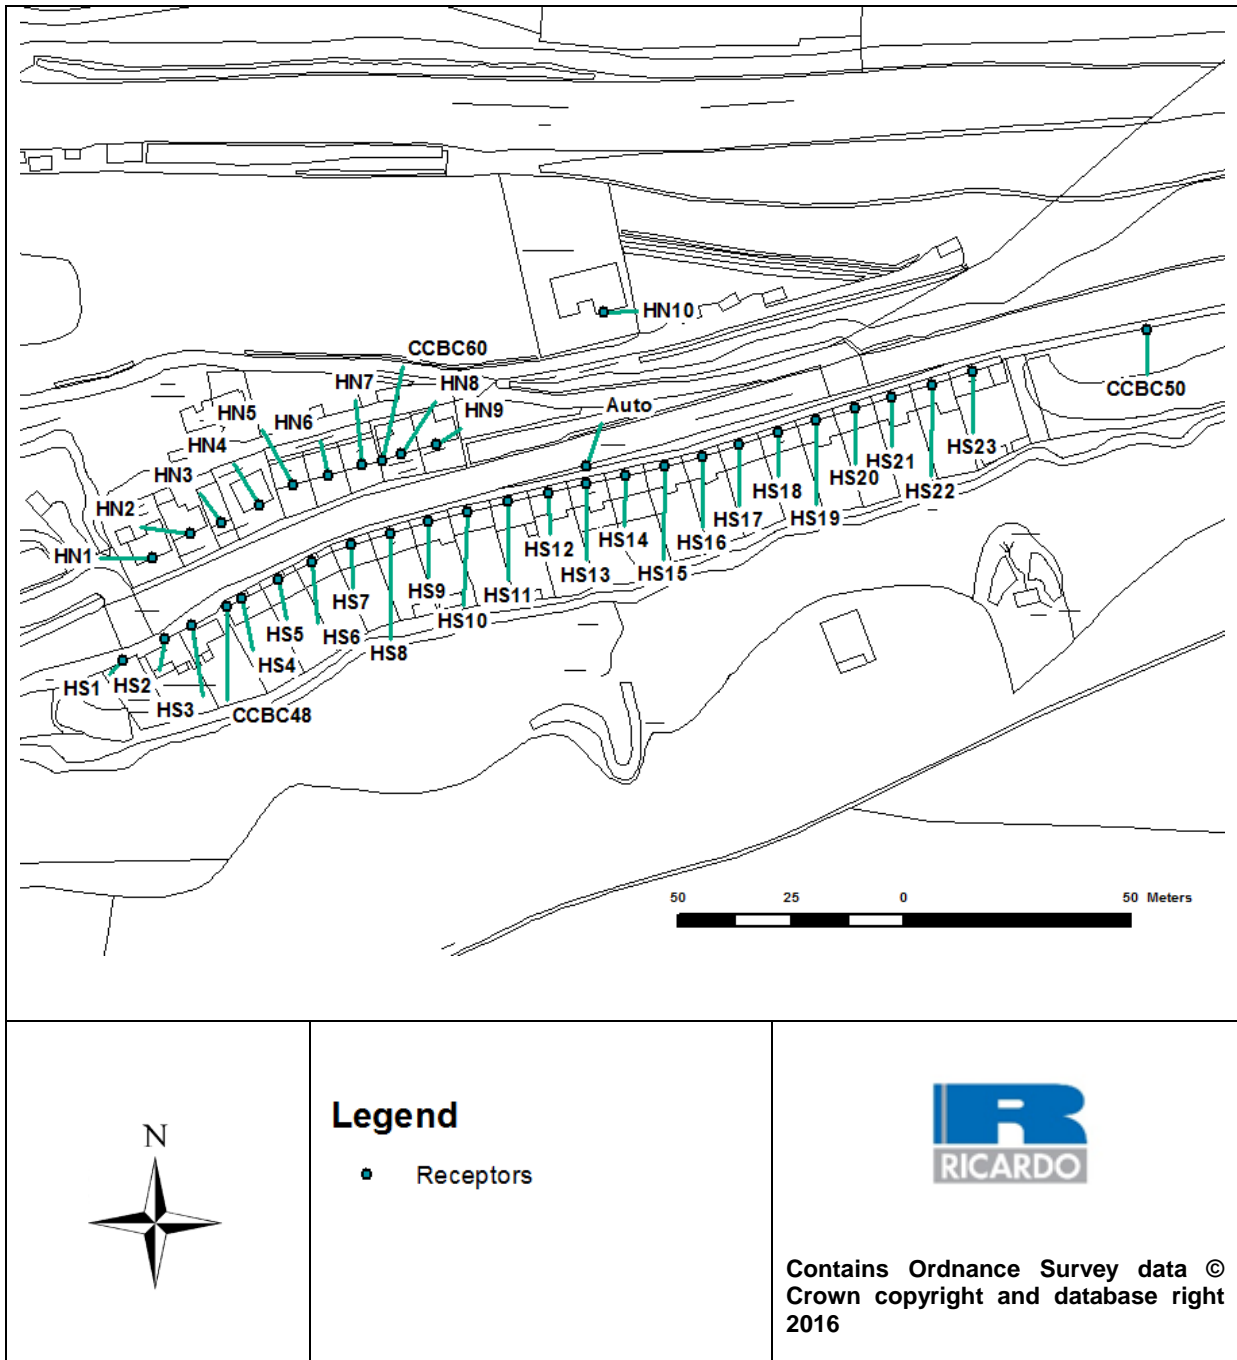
HN10

CCBC60

HN7

HN8

HN9

Auto

CCBC50

HN5

HN6

HN4

HN3

HN2

HN1

HS23

HS21

HS20

HS22

HS18

HS19

HS17

HS16

HS14

HS15

HS12

HS13

HS11

HS9

HS10

HS7

HS5

HS6

HS8

HS4

HS1

HS2

HS3

CCBC48

50 25 0 50 Meters

N

Legend

Receptors

RICARDO

Contains Ordnance Survey data © Crown copyright and database right 2016